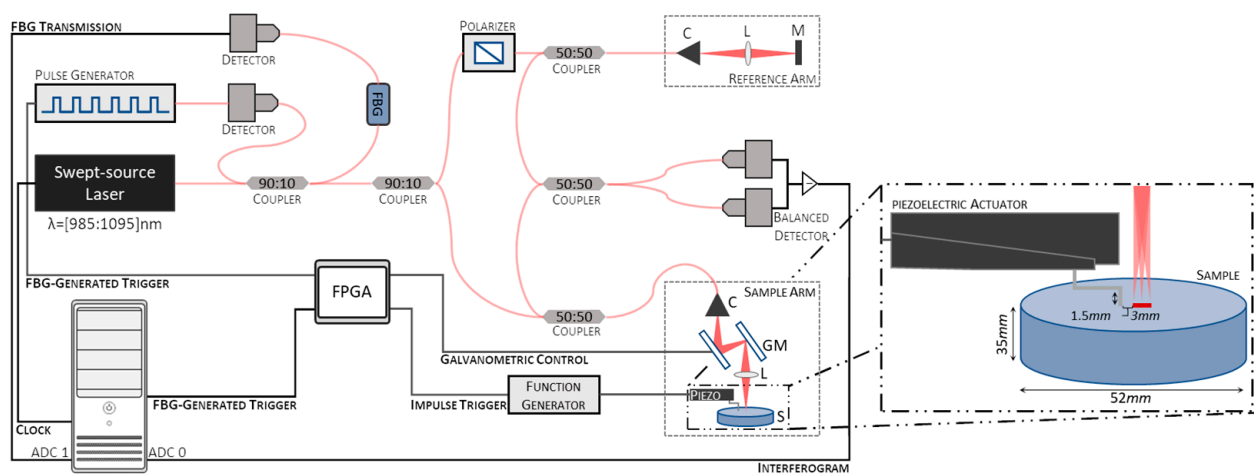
FBG Transmission
Detector
Polarizer
50:50
Coupler
C
L
M
Reference Arm
Pulse Generator
FBG
Detector
Swept-source Laser
λ=[985:1095]nm
90:10
Coupler
90:10
Coupler
50:50
Coupler
Balanced Detector
piezoelectric Actuator
Sample
1.5mm
3mm
35mm
52mm
FBG-Generated Trigger
FPGA
50:50
Coupler
Sample Arm
C
GM
L
Galvanometric Control
FBG-Generated Trigger
Impulse Trigger
Function Generator
Piezo
S
Clock
ADC 1
ADC 0
Interferogram